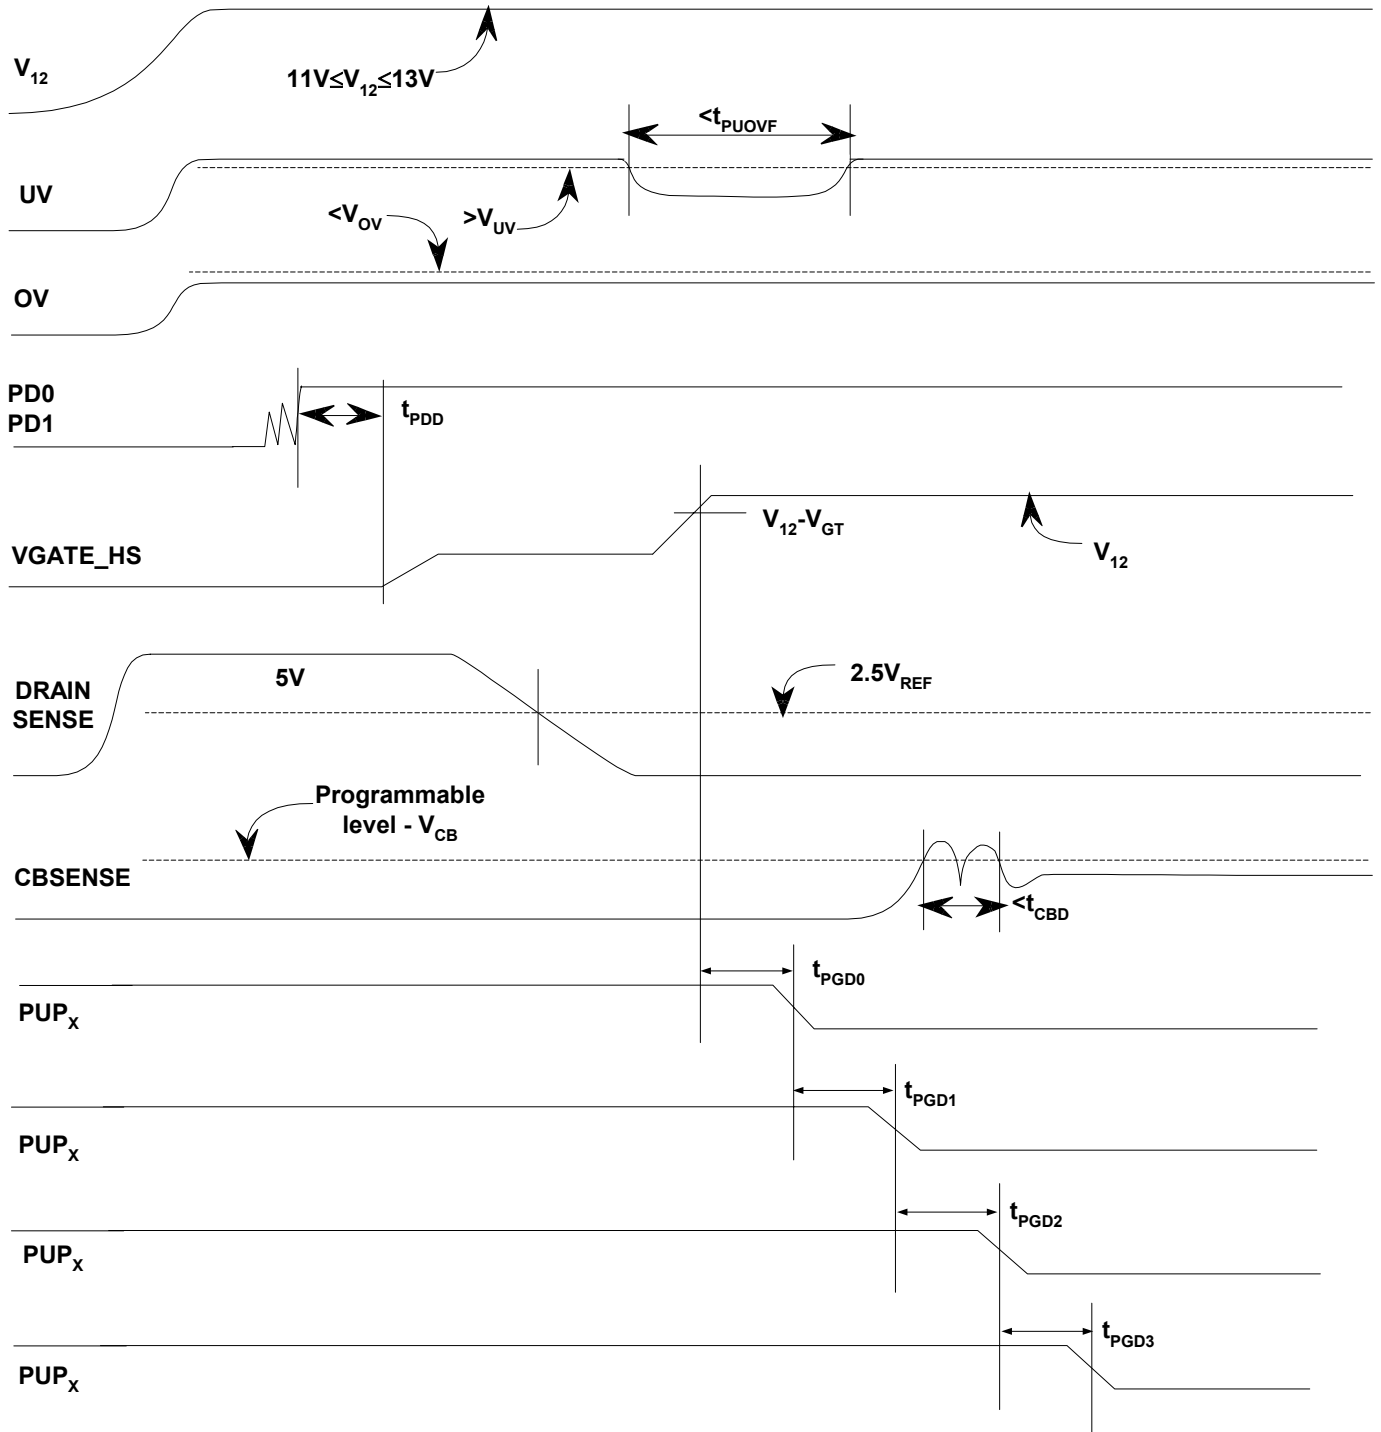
$V_{12}$

$11V \leq V_{12} \leq 13V$

$<t_{PUOVF}$

UV

$<V_{OV}$

$>V_{UV}$

OV

PD0
PD1

$t_{PDD}$

$V_{12}-V_{GT}$

VGATE_HS

$V_{12}$

DRAIN SENSE

5V

$2.5V_{REF}$

Programmable level - $V_{CB}$

CBSENSE

$<t_{CBD}$

$t_{PGD0}$

$PUP_X$

$t_{PGD1}$

$PUP_X$

$t_{PGD2}$

$PUP_X$

$t_{PGD3}$

$PUP_X$